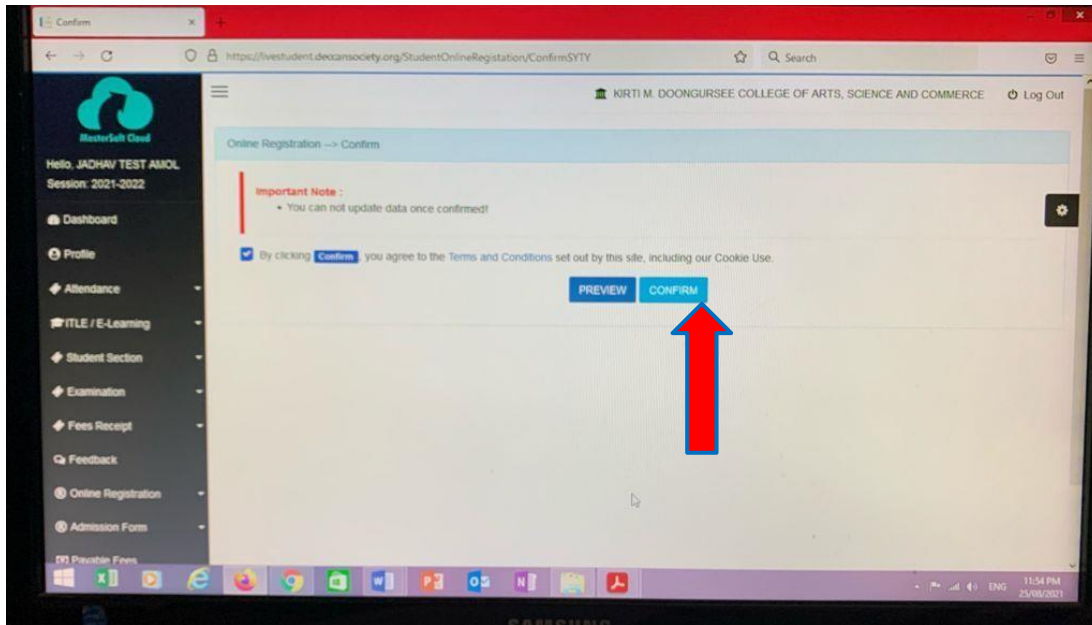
Confirm

https://livestudent.deccansociety.org/StudentOnlineRegistation/ConfirmSYTY

Search

MasterSoft Cloud

Hello, JADHAV TEST AMOL
Session: 2021-2022

Dashboard
Profile
Attendance
ITLE / E-Learning
Student Section
Examination
Fees Receipt
Feedback
Online Registration
Admission Form
Payable Fees

KIRTI M. DOONGURSEE COLLEGE OF ARTS, SCIENCE AND COMMERCE

Log Out

Online Registration --> Confirm

Important Note :
• You can not update data once confirmed!

By clicking Confirm you agree to the Terms and Conditions set out by this site, including our Cookie Use.

PREVIEW CONFIRM

ENG 11:54 PM 25/08/2021

SAMSUNG